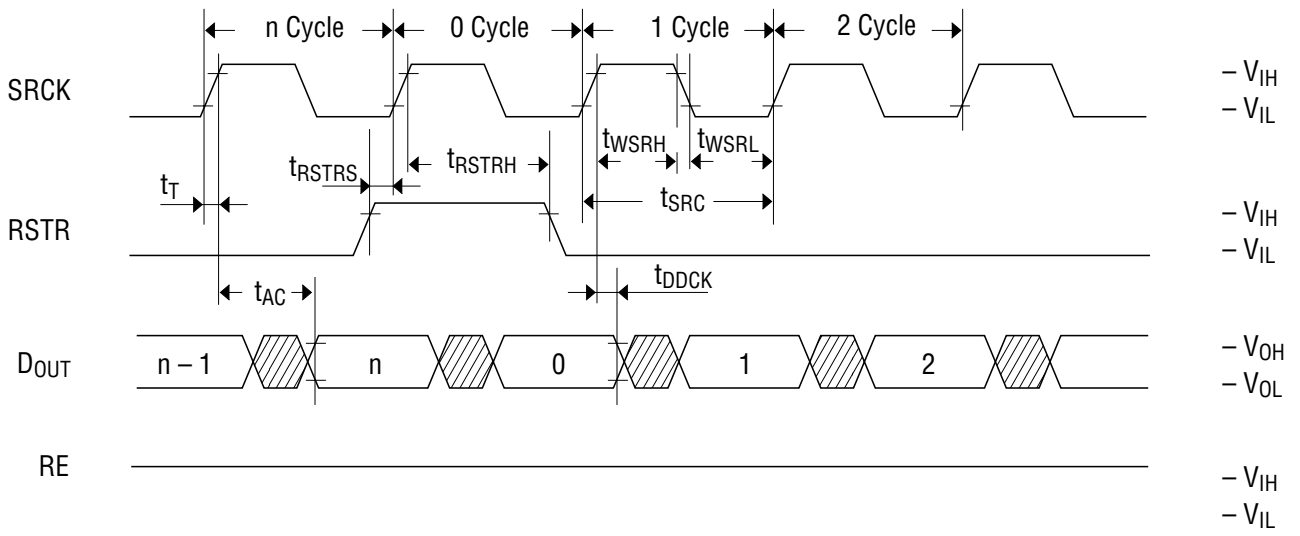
n Cycle
0 Cycle
1 Cycle
2 Cycle

SRCK
– $V_{IH}$
– $V_{IL}$

$t_{WSRH}$
$t_{WSRL}$
$t_{RSTRS}$
$t_{RSTRH}$
$t_T$
$t_{SRC}$

RSTR
– $V_{IH}$
– $V_{IL}$

$t_{AC}$
$t_{DDCK}$

$D_{OUT}$
n – 1
n
0
1
2
– $V_{OH}$
– $V_{OL}$

RE
– $V_{IH}$
– $V_{IL}$